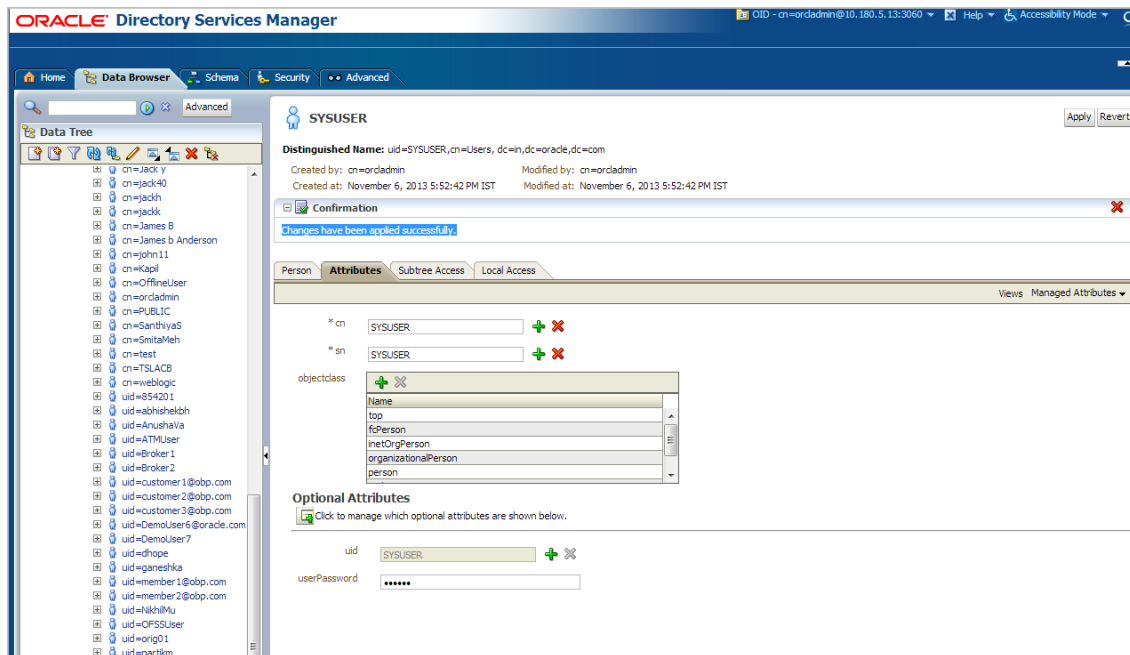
ORACLE Directory Services Manager

OID - cn=orcladmin@10.180.5.13:3060 ▾ Help ▾ Accessibility Mode ▾

Home Data Browser Schema Security Advanced

Advanced

Data Tree

cn=Jack y
cn=jack40
cn=jackh
cn=jackk
cn=James B
cn=James b Anderson
cn=john11
cn=Kapil
cn=OfflineUser
cn=orcladmin
cn=PUBLIC
cn=SanthiyaS
cn=SmitaMeh
cn=test
cn=TSLACB
cn=weblogic
uid=854201
uid=abhishekbh
uid=AnushaVa
uid=ATMUser
uid=Broker1
uid=Broker2
uid=customer1@obp.com
uid=customer2@obp.com
uid=customer3@obp.com
uid=DemoUser6@oracle.com
uid=DemoUser7
uid=dhope
uid=ganeshka
uid=member1@obp.com
uid=member2@obp.com
uid=NikhilMu
uid=OFSSUser
uid=orig01
uid=partikm

SYSUSER

Apply Revert

Distinguished Name: uid=SYSUSER,cn=Users, dc=in,dc=oracle,dc=com

Created by: cn=orcladmin
Created at: November 6, 2013 5:52:42 PM IST
Modified by: cn=orcladmin
Modified at: November 6, 2013 5:52:42 PM IST

Confirmation

Changes have been applied successfully.

Person Attributes Subtree Access Local Access

Views Managed Attributes ▾

* cn SYSUSER

* sn SYSUSER

objectclass

| Name |
|---|
| top |
| fcPerson |
| inetOrgPerson |
| organizationalPerson |
| person |

Optional Attributes

Click to manage which optional attributes are shown below.

uid SYSUSER

userPassword ••••••